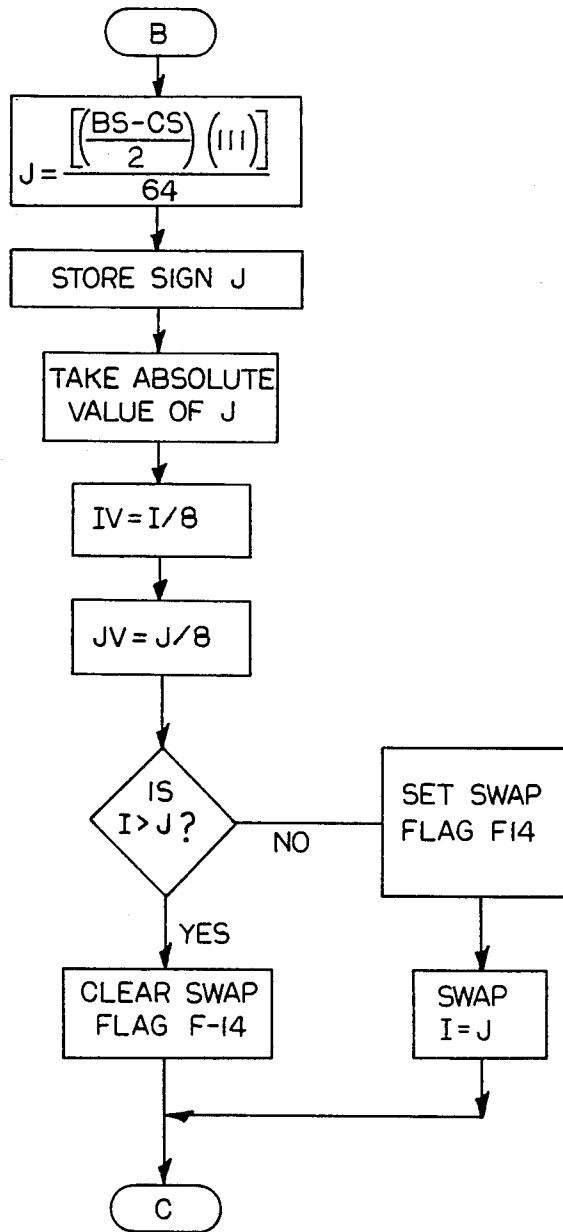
B

$J = \frac{\left[\left(\frac{BS-CS}{2}\right)(111)\right]}{64}$

STORE SIGN J

TAKE ABSOLUTE VALUE OF J

IV = I/8

JV = J/8

IS I > J ?

NO

SET SWAP FLAG F14

YES

CLEAR SWAP FLAG F-14

SWAP I = J

C